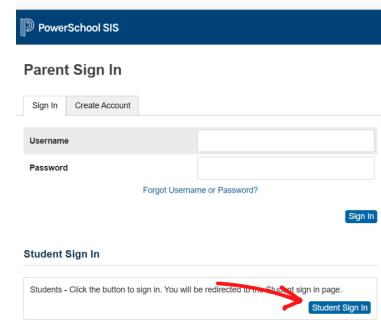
PowerSchool SIS

Parent Sign In

Sign In
Create Account

Username

Password

Forgot Username or Password?

Sign In

Student Sign In

Students - Click the button to sign in. You will be redirected to the Student sign in page.

Student Sign In